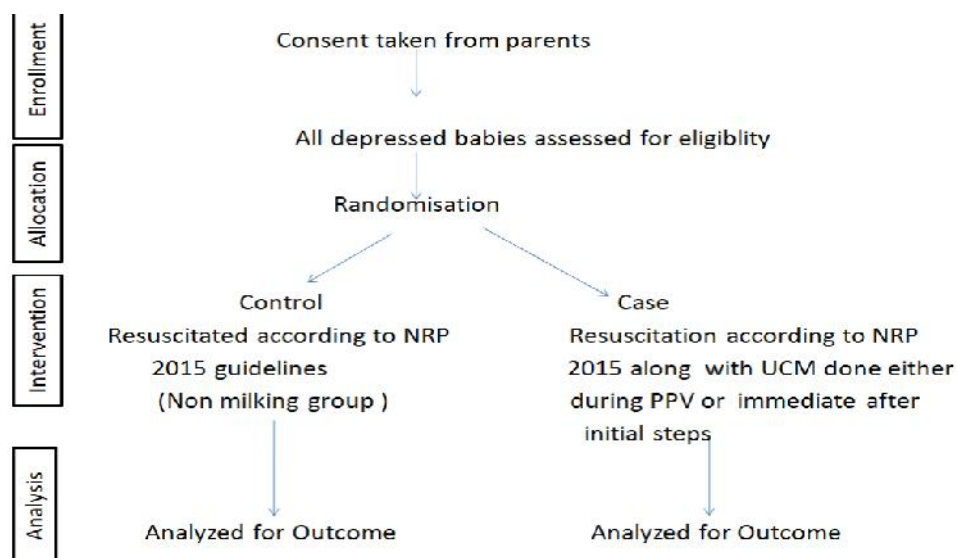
Enrollment

Consent taken from parents

All depressed babies assessed for eligiblity

Allocation

Randomisation

Intervention

Control
Resuscitated according to NRP 2015 guidelines
(Non milking group )

Case
Resuscitation according to NRP 2015 along with UCM done either during PPV or immediate after initial steps

Analysis

Analyzed for Outcome

Analyzed for Outcome